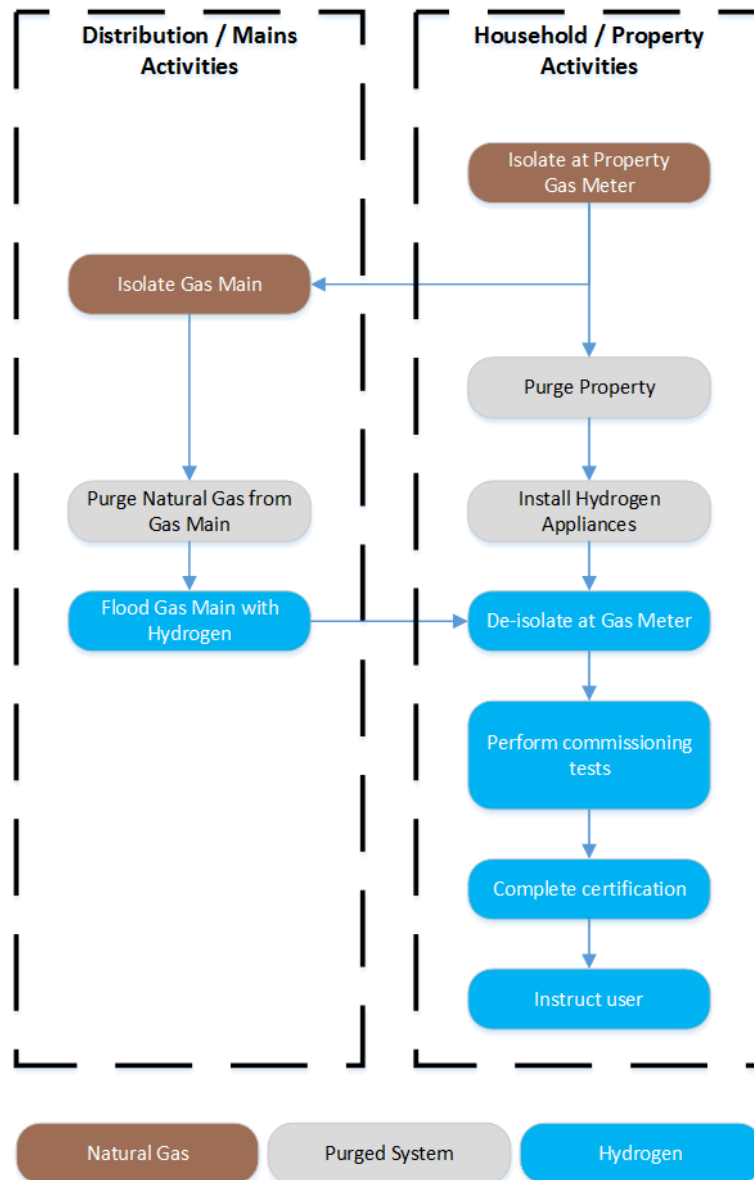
Distribution / Mains Activities

Household / Property Activities

Isolate at Property Gas Meter

Isolate Gas Main

Purge Property

Purge Natural Gas from Gas Main

Install Hydrogen Appliances

Flood Gas Main with Hydrogen

De-isolate at Gas Meter

Perform commissioning tests

Complete certification

Instruct user

Natural Gas

Purged System

Hydrogen